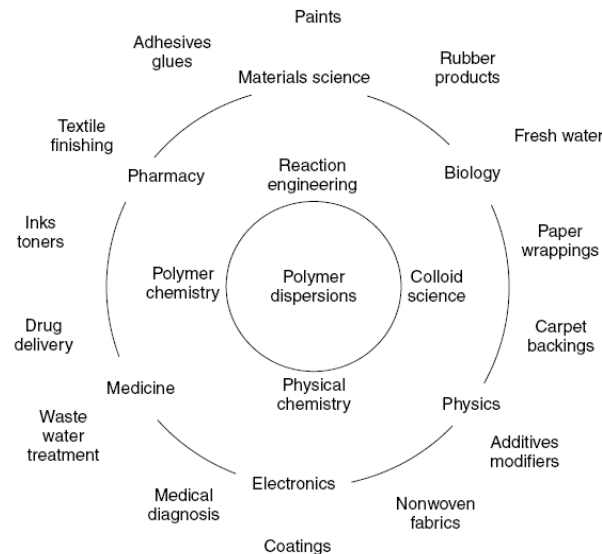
Paints

Adhesives glues

Materials science

Rubber products

Fresh water

Textile finishing

Pharmacy

Reaction engineering

Biology

Inks toners

Paper wrappings

Polymer chemistry

Polymer dispersions

Colloid science

Drug delivery

Carpet backings

Medicine

Physical chemistry

Physics

Waste water treatment

Additives modifiers

Electronics

Medical diagnosis

Nonwoven fabrics

Coatings